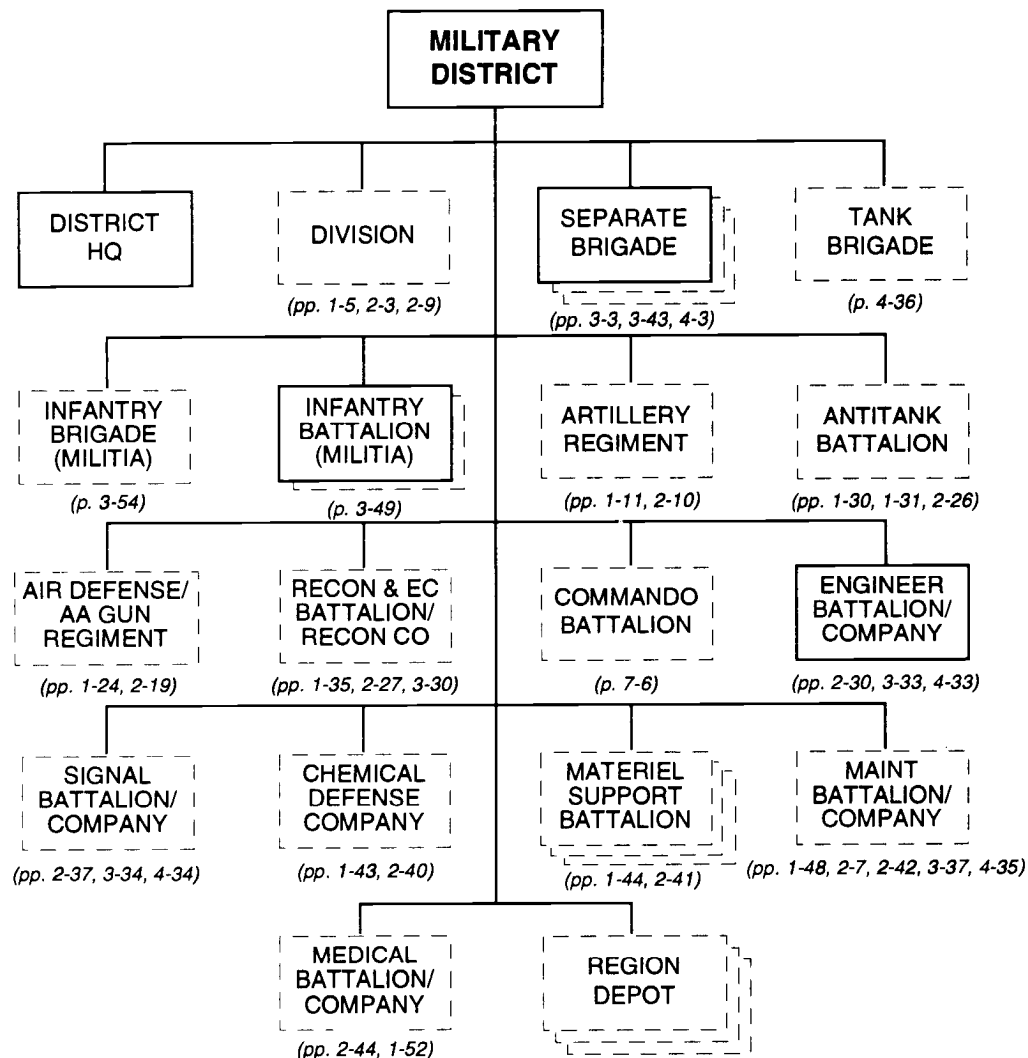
MILITARY DISTRICT

DISTRICT HQ

DIVISION
(pp. 1-5, 2-3, 2-9)

SEPARATE BRIGADE
(pp. 3-3, 3-43, 4-3)

TANK BRIGADE
(p. 4-36)

INFANTRY BRIGADE (MILITIA)
(p. 3-54)

INFANTRY BATTALION (MILITIA)
(p. 3-49)

ARTILLERY REGIMENT
(pp. 1-11, 2-10)

ANTITANK BATTALION
(pp. 1-30, 1-31, 2-26)

AIR DEFENSE/ AA GUN REGIMENT
(pp. 1-24, 2-19)

RECON & EC BATTALION/ RECON CO
(pp. 1-35, 2-27, 3-30)

COMMANDO BATTALION
(p. 7-6)

ENGINEER BATTALION/ COMPANY
(pp. 2-30, 3-33, 4-33)

SIGNAL BATTALION/ COMPANY
(pp. 2-37, 3-34, 4-34)

CHEMICAL DEFENSE COMPANY
(pp. 1-43, 2-40)

MATERIEL SUPPORT BATTALION
(pp. 1-44, 2-41)

MAINT BATTALION/ COMPANY
(pp. 1-48, 2-7, 2-42, 3-37, 4-35)

MEDICAL BATTALION/ COMPANY
(pp. 2-44, 1-52)

REGION DEPOT